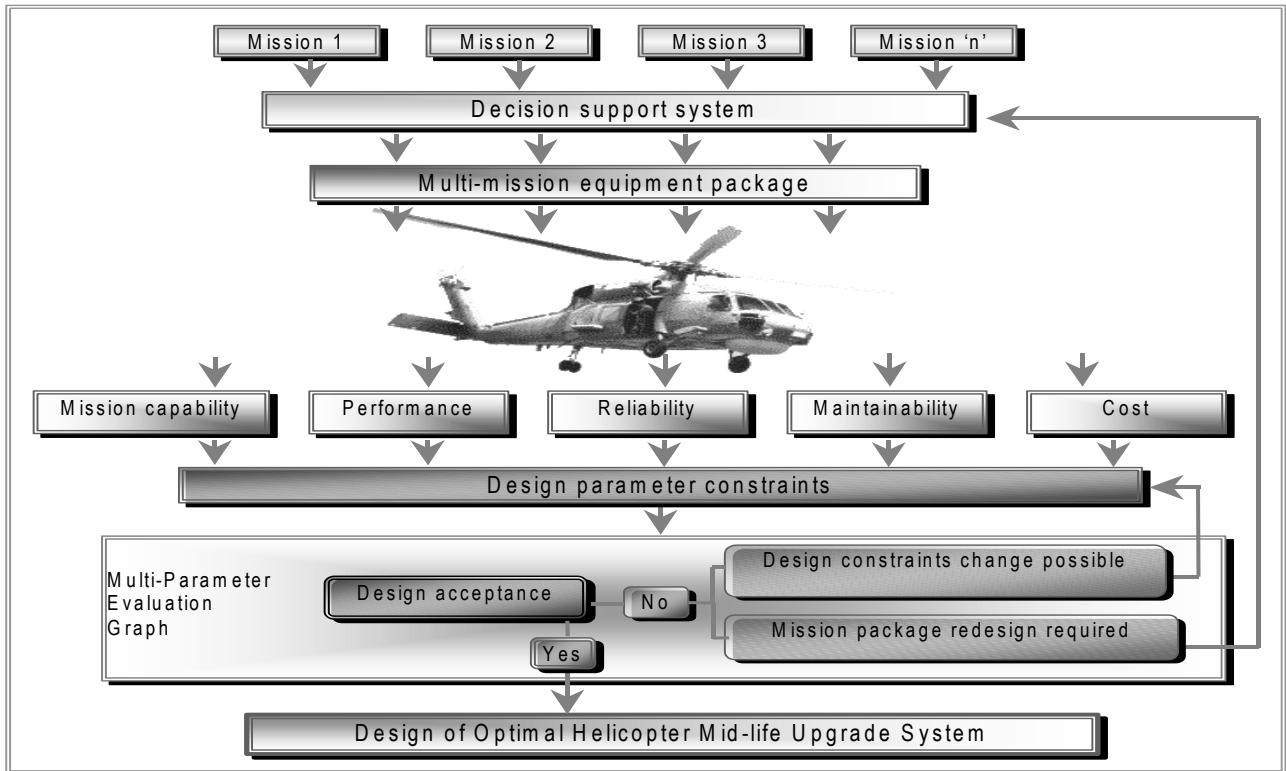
Mission 1
Mission 2
Mission 3
Mission 'n'

Decision support system

Multi-mission equipment package

Mission capability
Performance
Reliability
Maintainability
Cost

Design parameter constraints

Multi-Parameter Evaluation Graph

Design acceptance
No
Design constraints change possible
Mission package redesign required
Yes

Design of Optimal Helicopter Mid-life Upgrade System